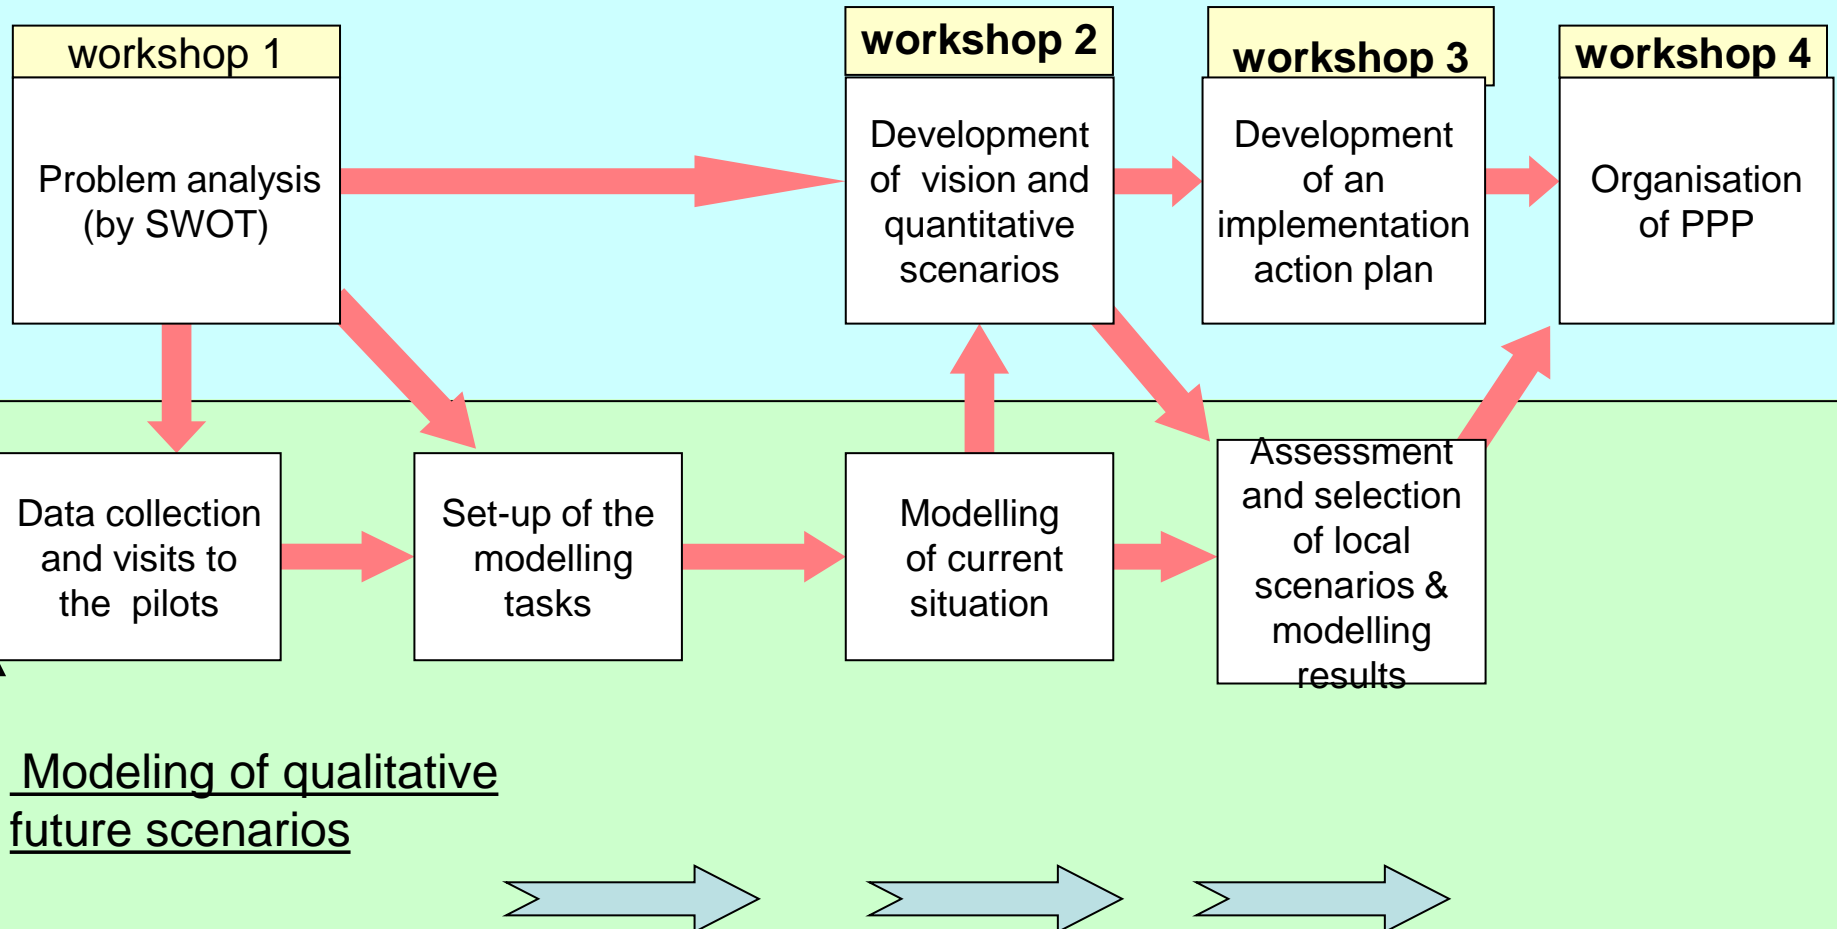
workshop 1

Problem analysis (by SWOT)

workshop 2

Development of vision and quantitative scenarios

workshop 3

Development of an implementation action plan

workshop 4

Organisation of PPP

Data collection and visits to the pilots

Set-up of the modelling tasks

Modelling of current situation

Assessment and selection of local scenarios & modelling results

Modeling of qualitative future scenarios